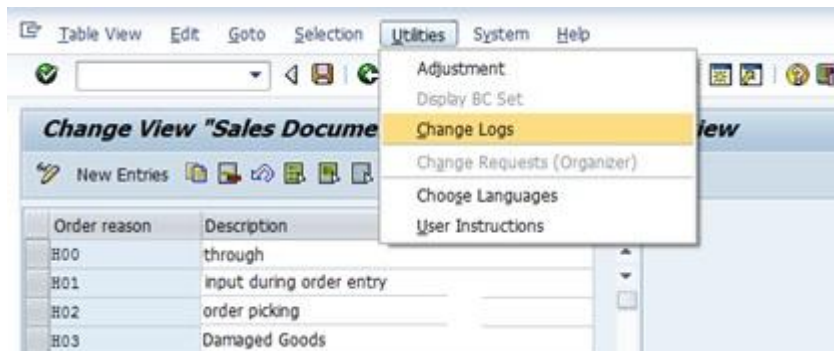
Table View Edit Goto Selection Utilities System Help

Change View "Sales Docume

iew

New Entries

Adjustment
Display BC Set
Change Logs
Change Requests (Organizer)
Choose Languages
User Instructions

| Order reason | Description |
|---|---|
| H00 | through |
| H01 | input during order entry |
| H02 | order picking |
| H03 | Damaged Goods |